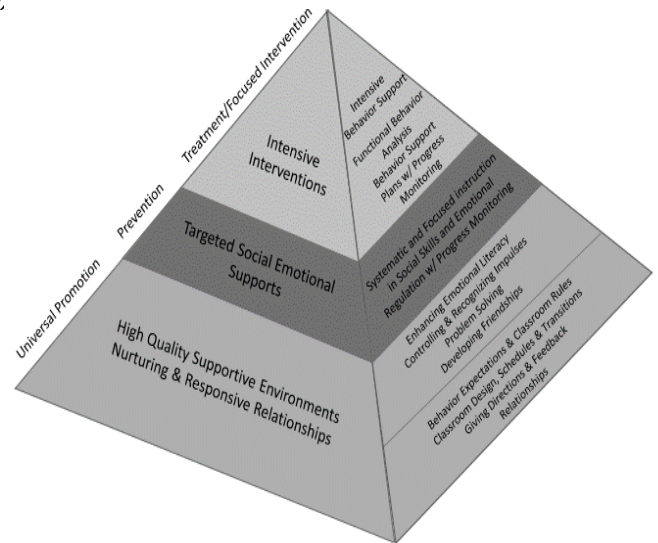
Treatment/Focused Intervention

Prevention

Universal Promotion

Intensive Interventions

Intensive Behavior Support Functional Behavior Analysis Behavior Support Plans w/ Progress Monitoring

Targeted Social Emotional Supports

Systematic and Focused Instruction in Social Skills and Emotional Regulation w/ Progress Monitoring

High Quality Supportive Environments Nurturing & Responsive Relationships

Enhancing Emotional Literacy Controlling & Recognizing Impulses Problem Solving Developing Friendships

Behavior Expectations & Classroom Rules Classroom Design, Schedules & Transitions Giving Directions & Feedback Relationships